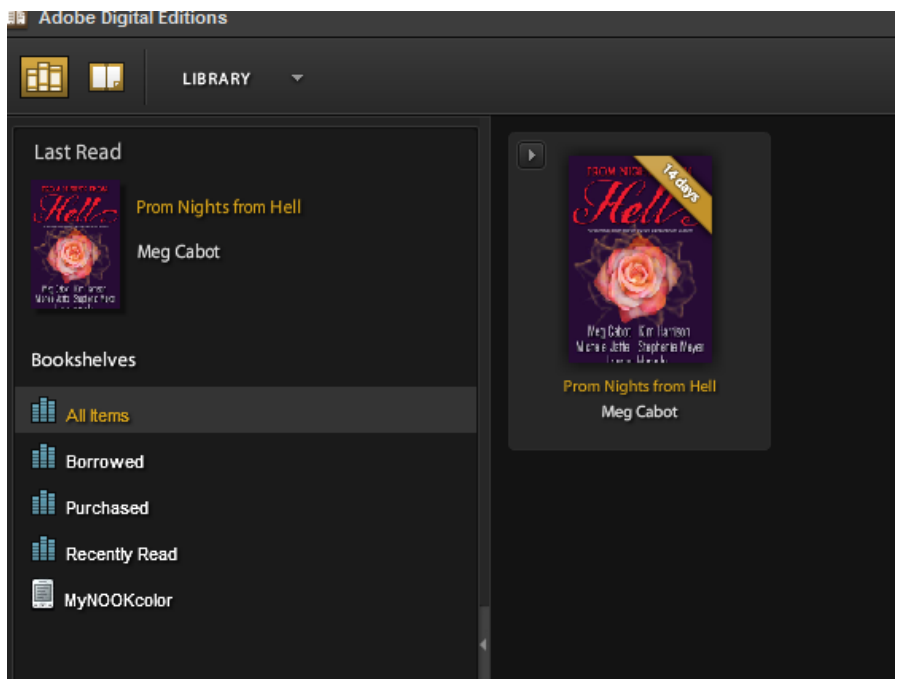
Adobe Digital Editions

LIBRARY

Last Read

Hell

Prom Nights from Hell

Meg Cabot

Bookshelves

All Items

Borrowed

Purchased

Recently Read

MyNOOKcolor

PROM NIGHTS FROM

Hell

14 days

Meg Cabot Kim Harrison
Michele Jaffe Stephenie Meyer
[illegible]

Prom Nights from Hell

Meg Cabot